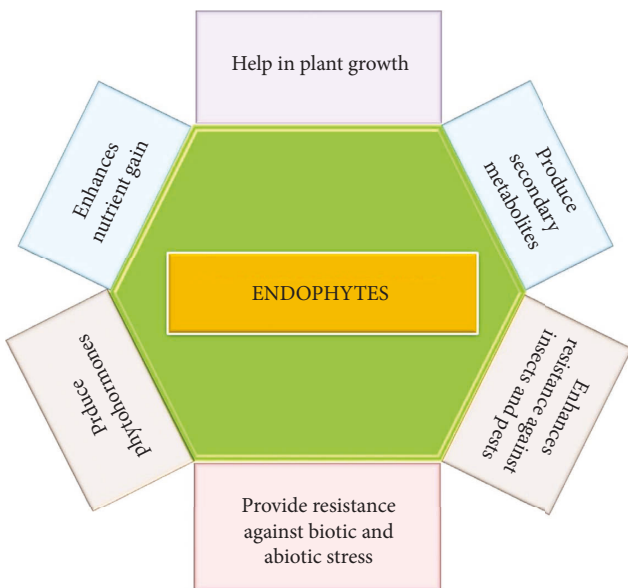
Help in plant growth

Enhances nutrient gain

Produce secondary metabolites

ENDOPHYTES

Produce phytohormones

Enhances resistance against insects and pests

Provide resistance against biotic and abiotic stress